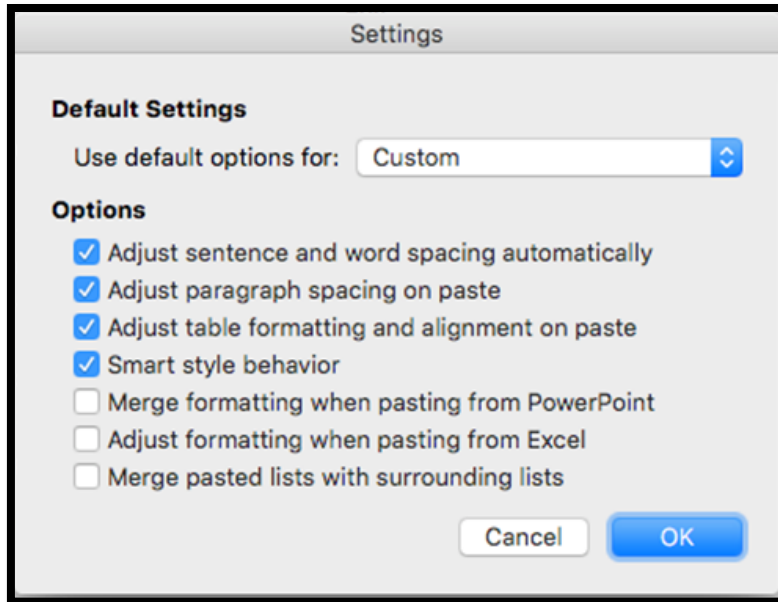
Settings

Default Settings

Use default options for: Custom

Options

Adjust sentence and word spacing automatically
Adjust paragraph spacing on paste
Adjust table formatting and alignment on paste
Smart style behavior
Merge formatting when pasting from PowerPoint
Adjust formatting when pasting from Excel
Merge pasted lists with surrounding lists

Cancel
OK